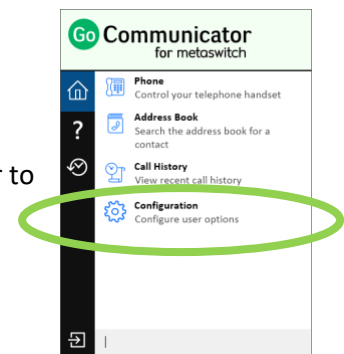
r to

Go Communicator
for metaswitch

?

Phone
Control your telephone handset

Address Book
Search the address book for a contact

Call History
View recent call history

Configuration
Configure user options